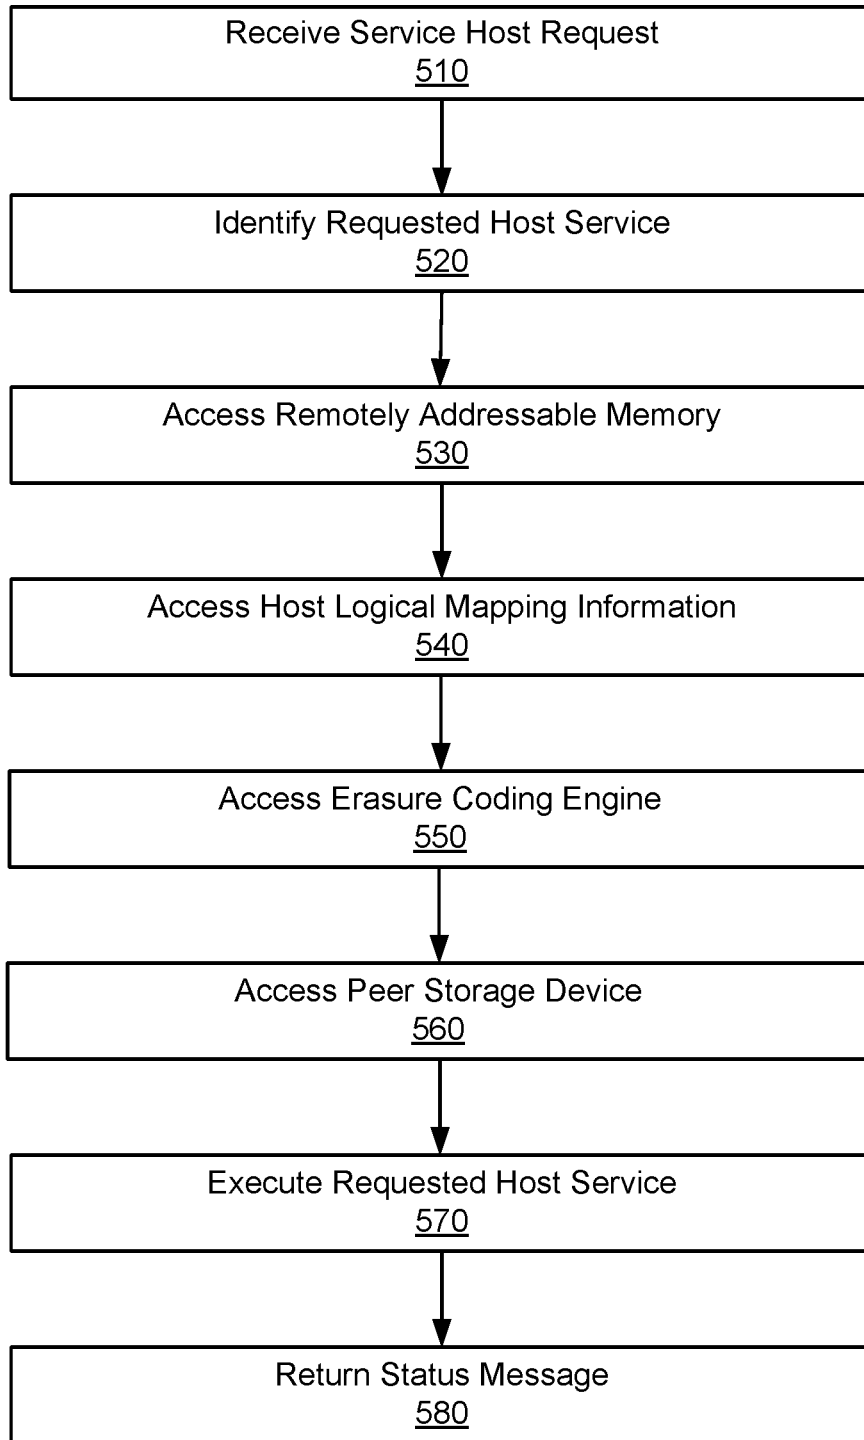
Receive Service Host Request
510

Identify Requested Host Service
520

Access Remotely Addressable Memory
530

Access Host Logical Mapping Information
540

Access Erasure Coding Engine
550

Access Peer Storage Device
560

Execute Requested Host Service
570

Return Status Message
580